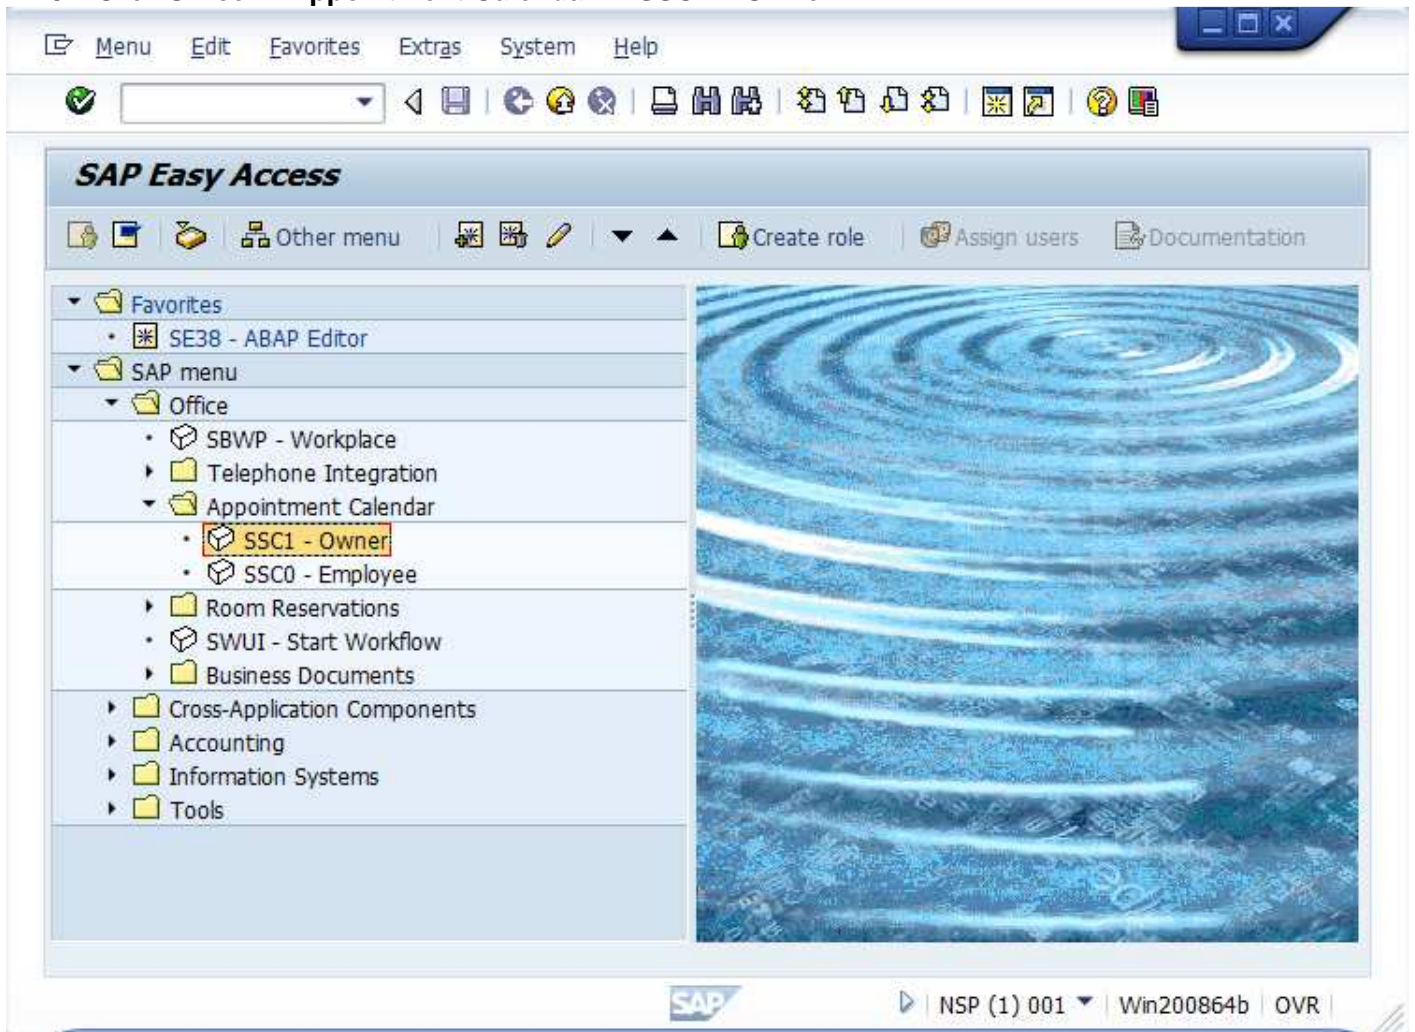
Menu Edit Favorites Extras System Help

SAP Easy Access

Other menu Create role Assign users Documentation

Favorites
SE38 - ABAP Editor
SAP menu
Office
SBWP - Workplace
Telephone Integration
Appointment Calendar
SSC1 - Owner
SSC0 - Employee
Room Reservations
SWUI - Start Workflow
Business Documents
Cross-Application Components
Accounting
Information Systems
Tools

SAP

NSP (1) 001 Win200864b OVR